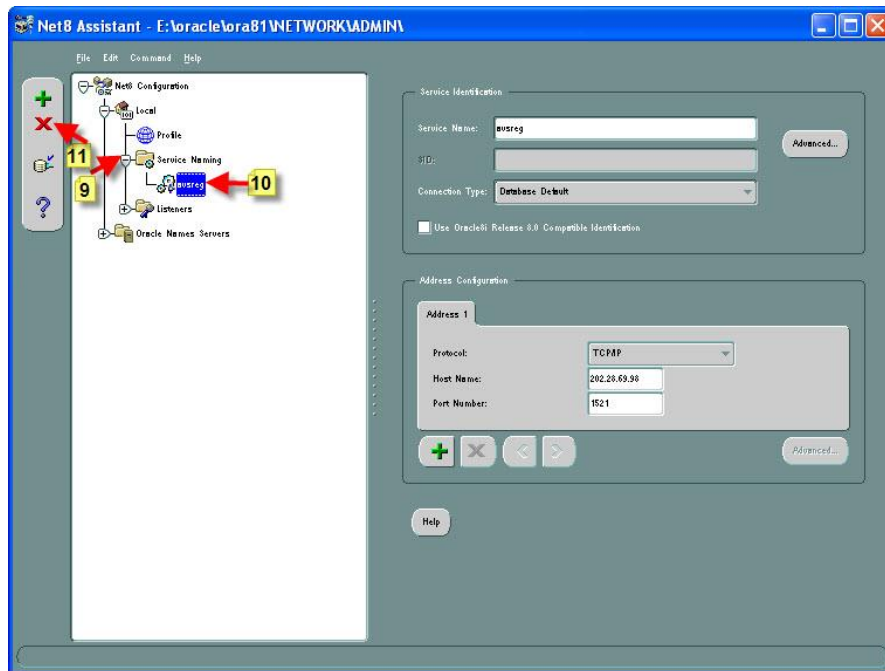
Net8 Assistant - E:\oracle\ora81\NETWORK\ADMIN\

File Edit Command Help

Net8 Configuration
Local
Profile
Service Naming
avsreg
Listeners
Oracle Names Servers

11
9
10

Service Identification
Service Name: avsreg
SID:
Connection Type: Database Default
Advanced...
Use Oracle8i Release 8.0 Compatible Identification

Address Configuration
Address 1
Protocol: TCP/IP
Host Name: 202.28.69.98
Port Number: 1521
Advanced...

Help